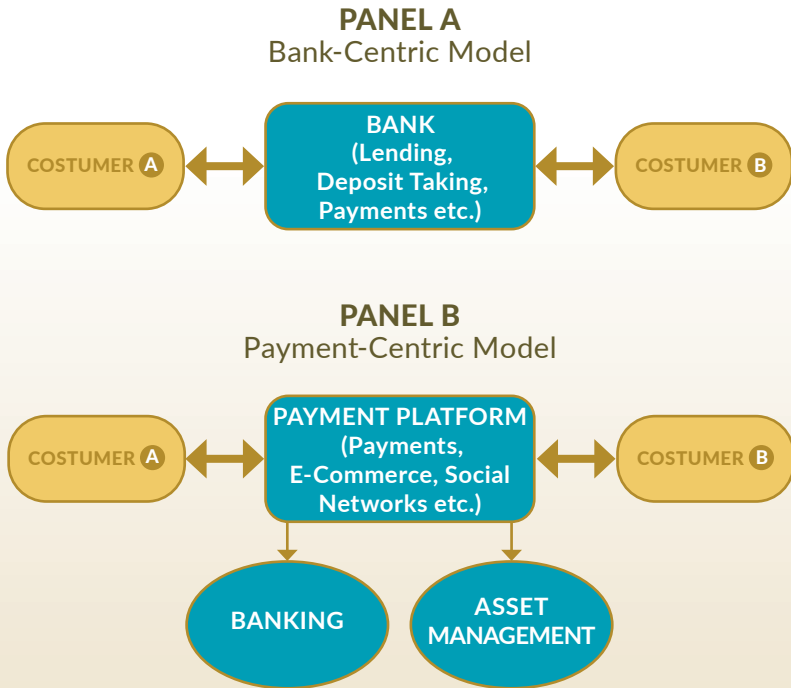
PANEL A
Bank-Centric Model

COSTUMER A

BANK
(Lending,
Deposit Taking,
Payments etc.)

COSTUMER B

PANEL B
Payment-Centric Model

COSTUMER A

PAYMENT PLATFORM
(Payments,
E-Commerce, Social
Networks etc.)

COSTUMER B

BANKING

ASSET
MANAGEMENT